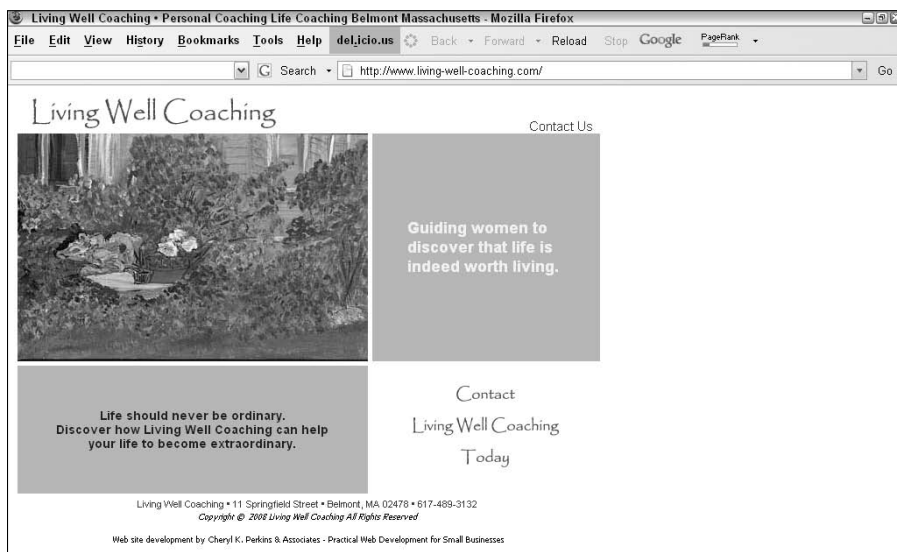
Living Well Coaching • Personal Coaching Life Coaching Belmont Massachusetts - Mozilla Firefox

File Edit View History Bookmarks Tools Help del.icio.us Back Forward Reload Stop Google PageRank

G Search http://www.living-well-coaching.com/ Go

Living Well Coaching

Contact Us

Guiding women to discover that life is indeed worth living.

Life should never be ordinary. Discover how Living Well Coaching can help your life to become extraordinary.

Contact Living Well Coaching Today

Living Well Coaching • 11 Springfield Street • Belmont, MA 02478 • 617-489-3132
Copyright © 2008 Living Well Coaching All Rights Reserved

Web site development by Cheryl K. Perkins & Associates - Practical Web Development for Small Businesses